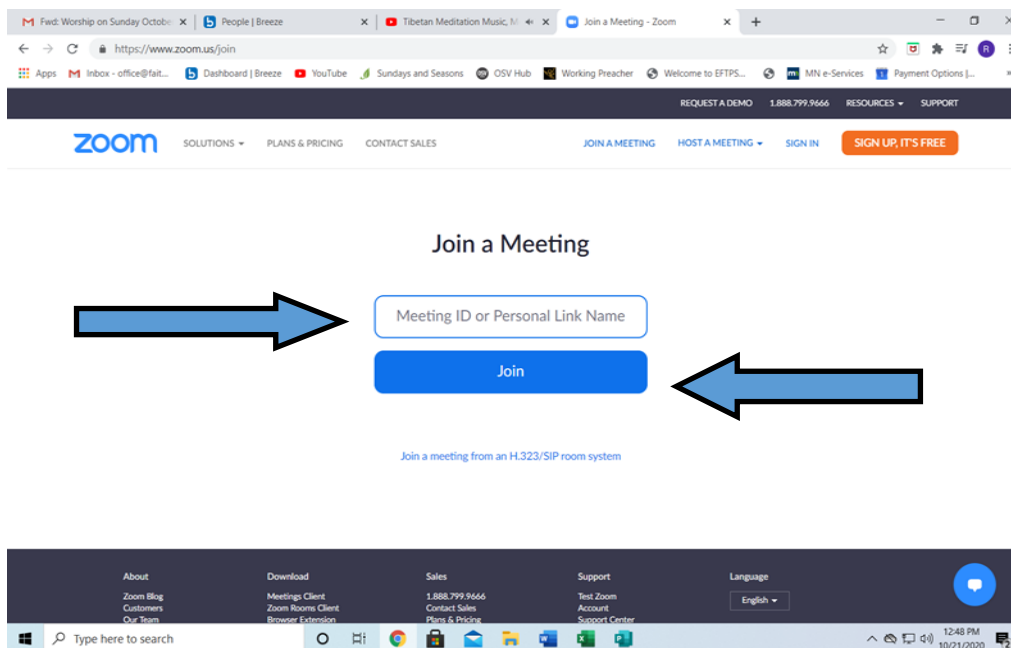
Fwd: Worship on Sunday Octobe ×
People | Breeze ×
Tibetan Meditation Music, M ×
Join a Meeting - Zoom ×
+

https://www.zoom.us/join

Apps
Inbox - office@fait...
Dashboard | Breeze
YouTube
Sundays and Seasons
OSV Hub
Working Preacher
Welcome to EFTPS...
MN e-Services
Payment Options |...

REQUEST A DEMO 1.888.799.9666 RESOURCES SUPPORT

zoom SOLUTIONS PLANS & PRICING CONTACT SALES JOIN A MEETING HOST A MEETING SIGN IN SIGN UP, IT'S FREE

Join a Meeting

Meeting ID or Personal Link Name

Join

Join a meeting from an H.323/SIP room system

| About | Download | Sales | Support | Language |
|---|---|---|---|---|
| Zoom Blog | Meetings Client | 1.888.799.9666 | Test Zoom | English |
| Customers | Zoom Rooms Client | Contact Sales | Account | |
| Our Team | Browser Extension | Plans & Pricing | Support Center | |

Type here to search

12:48 PM
10/21/2020